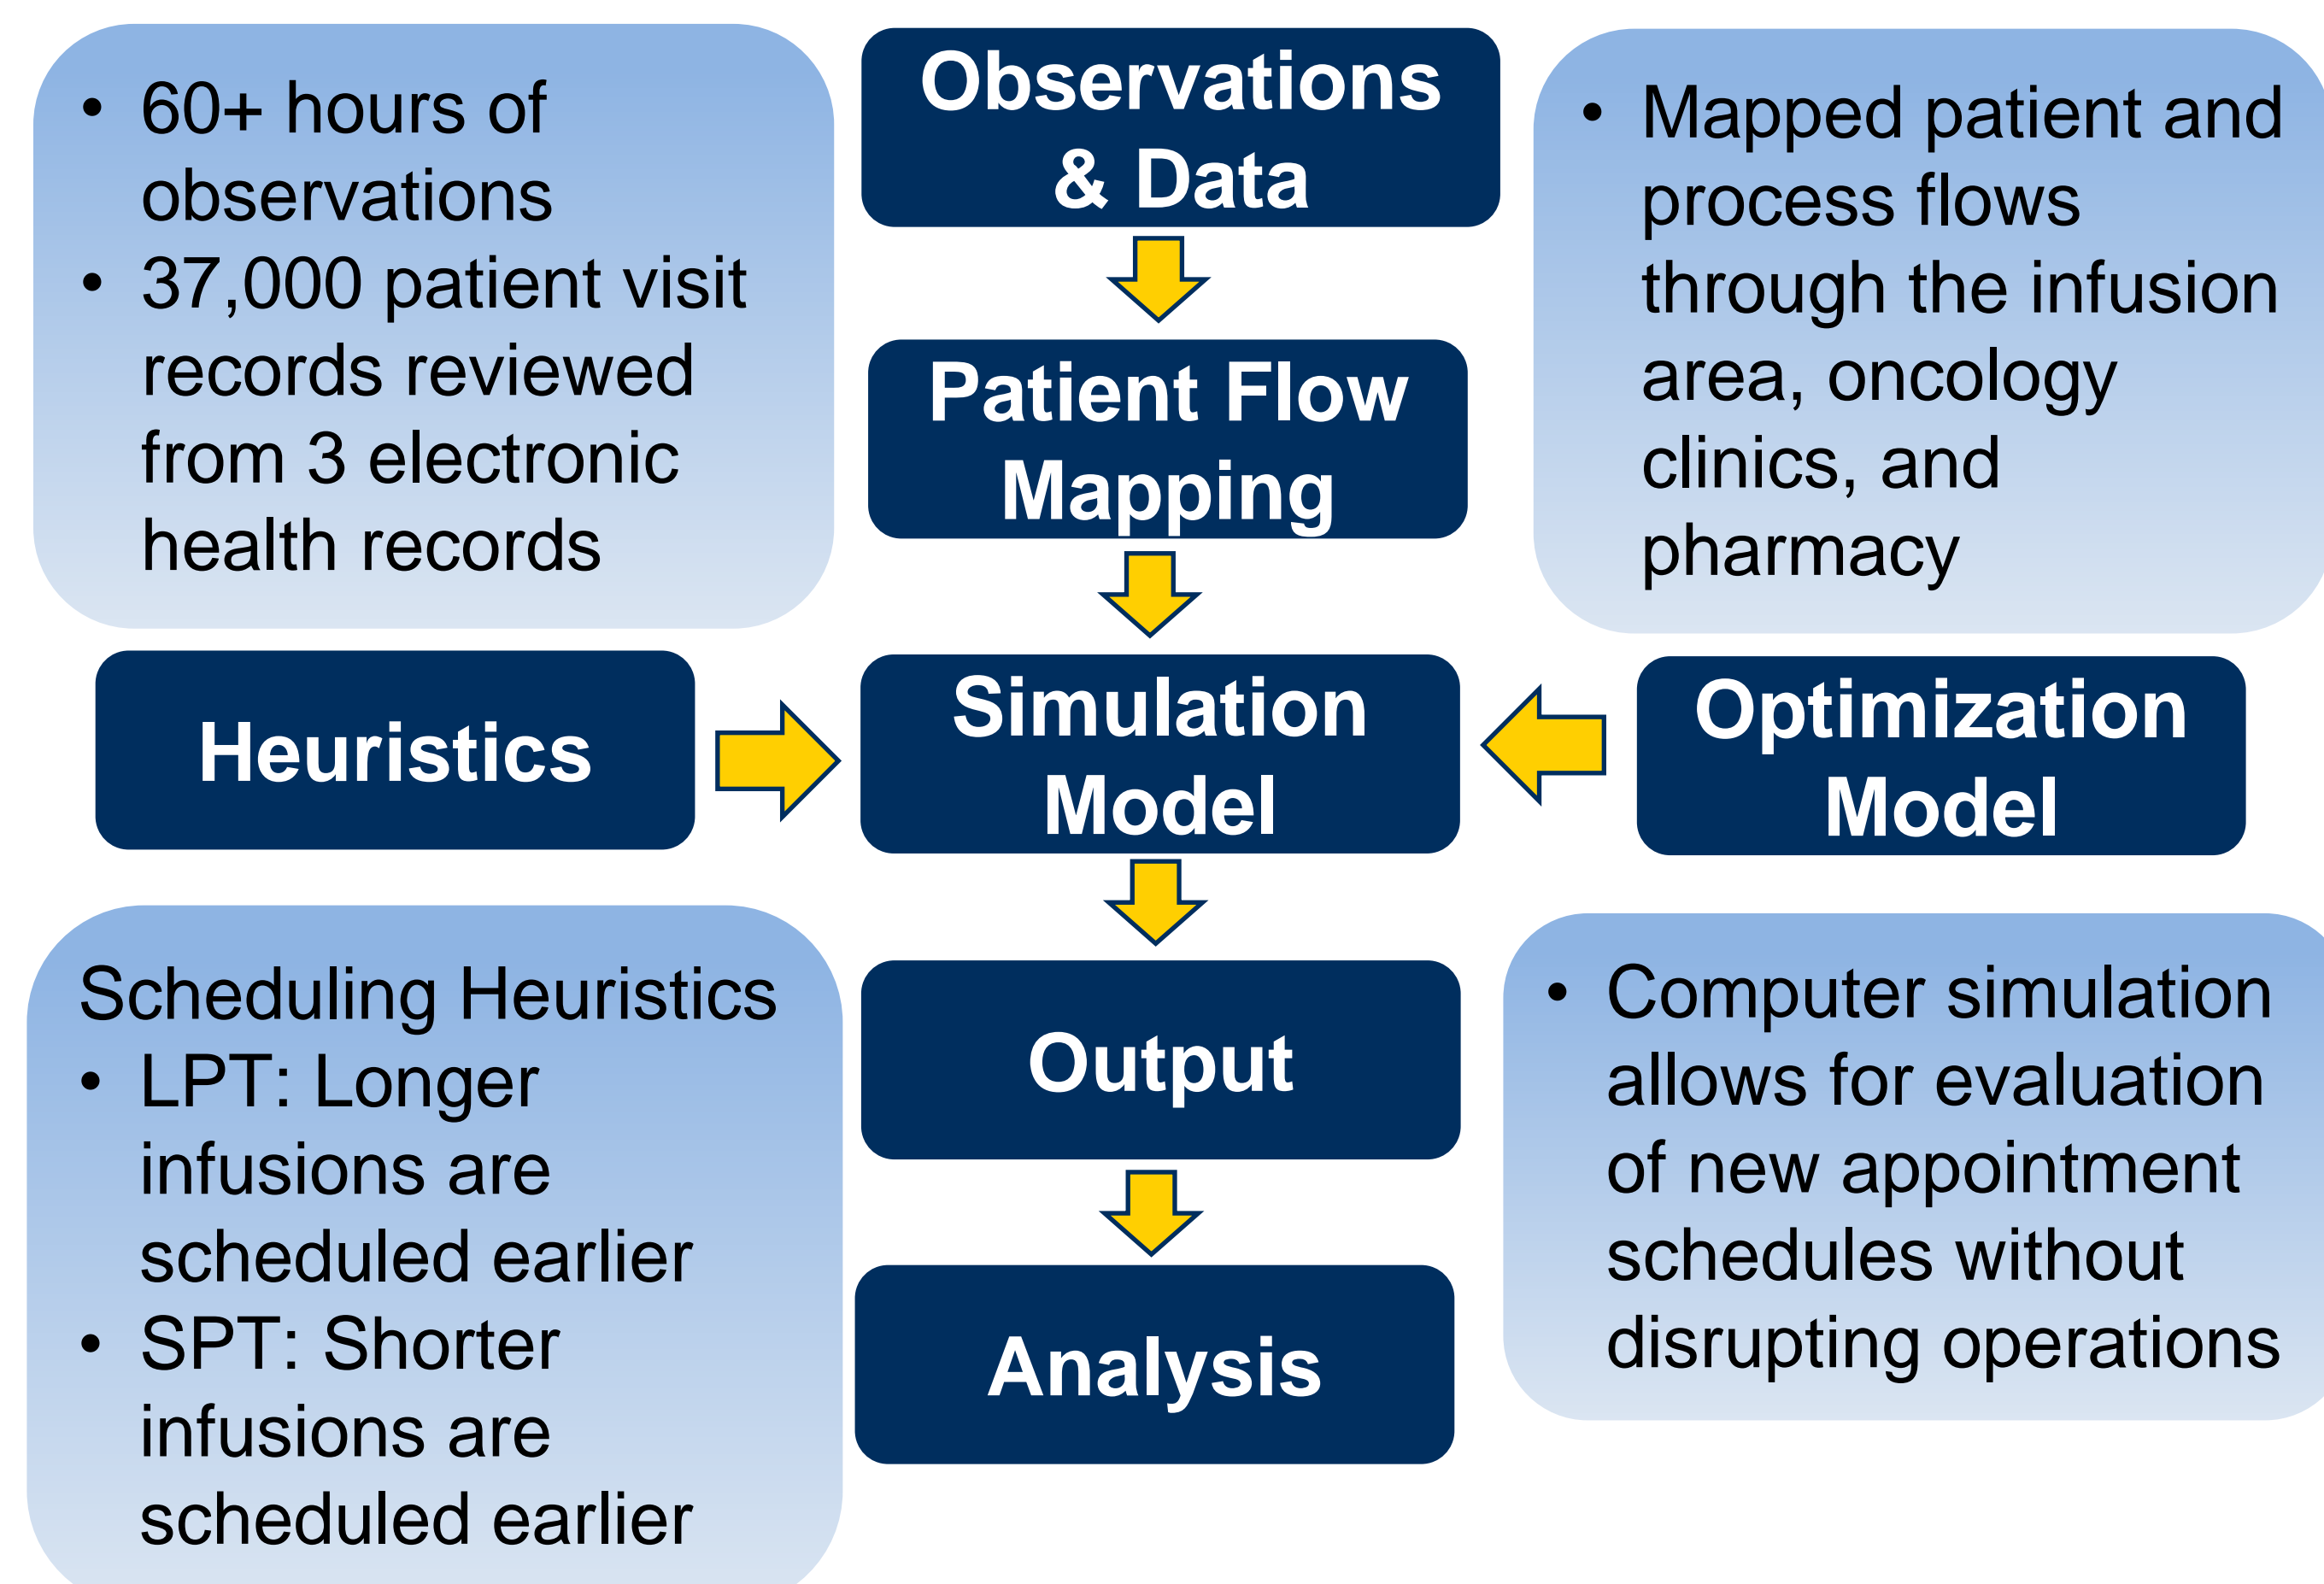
• 60+ hours of observations
• 37,000 patient visit records reviewed from 3 electronic health records

Observations & Data

• Mapped patient and process flows through the infusion area, oncology clinics, and pharmacy

Patient Flow Mapping

Heuristics

Simulation Model

Optimization Model

Scheduling Heuristics
• LPT: Longer infusions are scheduled earlier
• SPT: Shorter infusions are scheduled earlier

Output

• Computer simulation allows for evaluation of new appointment schedules without disrupting operations

Analysis